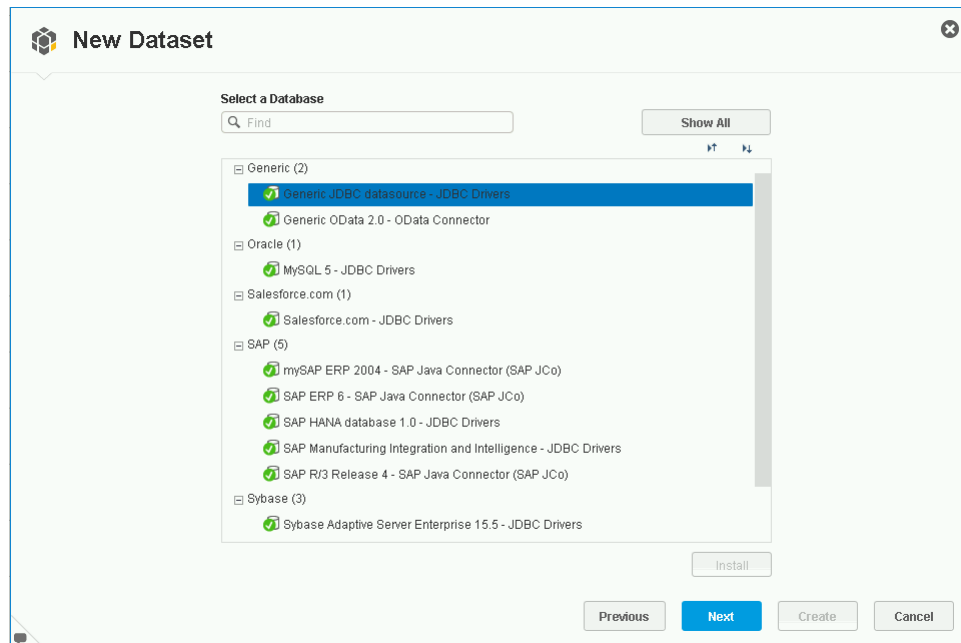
New Dataset

Select a Database

Find

Show All

Generic (2)

Generic JDBC datasource - JDBC Drivers

Generic OData 2.0 - OData Connector

Oracle (1)

MySQL 5 - JDBC Drivers

Salesforce.com (1)

Salesforce.com - JDBC Drivers

SAP (5)

mySAP ERP 2004 - SAP Java Connector (SAP JCo)

SAP ERP 6 - SAP Java Connector (SAP JCo)

SAP HANA database 1.0 - JDBC Drivers

SAP Manufacturing Integration and Intelligence - JDBC Drivers

SAP R/3 Release 4 - SAP Java Connector (SAP JCo)

Sybase (3)

Sybase Adaptive Server Enterprise 15.5 - JDBC Drivers

Install

Previous

Next

Create

Cancel